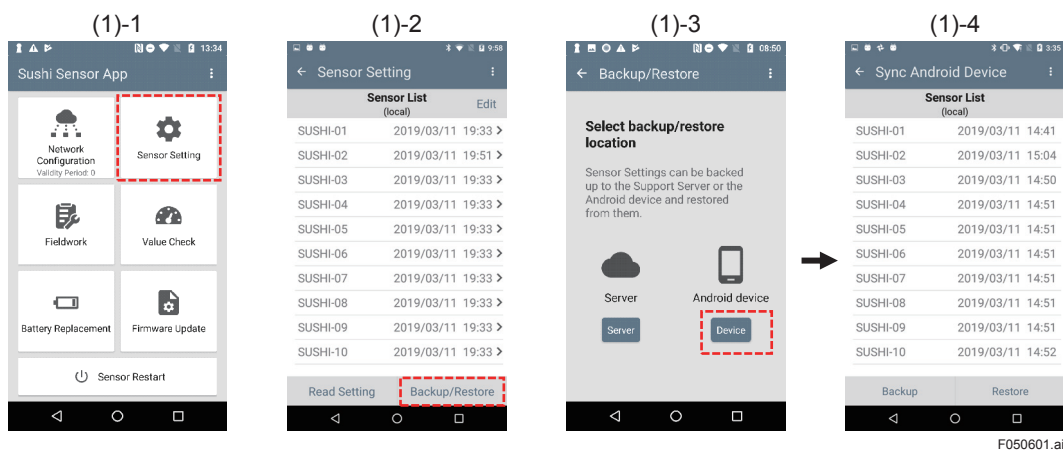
(1)-1

13:34

Sushi Sensor App

Network Configuration
Validity Period: 0

Sensor Setting

Fieldwork

Value Check

Battery Replacement

Firmware Update

Sensor Restart

(1)-2

9:58

Sensor Setting

Sensor List
(local)

Edit

| | |
|---|---|
| SUSHI-01 | 2019/03/11 19:33 |
| SUSHI-02 | 2019/03/11 19:51 |
| SUSHI-03 | 2019/03/11 19:33 |
| SUSHI-04 | 2019/03/11 19:33 |
| SUSHI-05 | 2019/03/11 19:33 |
| SUSHI-06 | 2019/03/11 19:33 |
| SUSHI-07 | 2019/03/11 19:33 |
| SUSHI-08 | 2019/03/11 19:33 |
| SUSHI-09 | 2019/03/11 19:33 |
| SUSHI-10 | 2019/03/11 19:33 |

Read Setting

Backup/Restore

(1)-3

08:50

Backup/Restore

Select backup/restore location

Sensor Settings can be backed up to the Support Server or the Android device and restored from them.

Server

Android device

Server

Device

(1)-4

3:35

Sync Android Device

Sensor List
(local)

| | |
|---|---|
| SUSHI-01 | 2019/03/11 14:41 |
| SUSHI-02 | 2019/03/11 15:04 |
| SUSHI-03 | 2019/03/11 14:50 |
| SUSHI-04 | 2019/03/11 14:51 |
| SUSHI-05 | 2019/03/11 14:51 |
| SUSHI-06 | 2019/03/11 14:51 |
| SUSHI-07 | 2019/03/11 14:51 |
| SUSHI-08 | 2019/03/11 14:51 |
| SUSHI-09 | 2019/03/11 14:51 |
| SUSHI-10 | 2019/03/11 14:52 |

Backup

Restore

F050601.ai